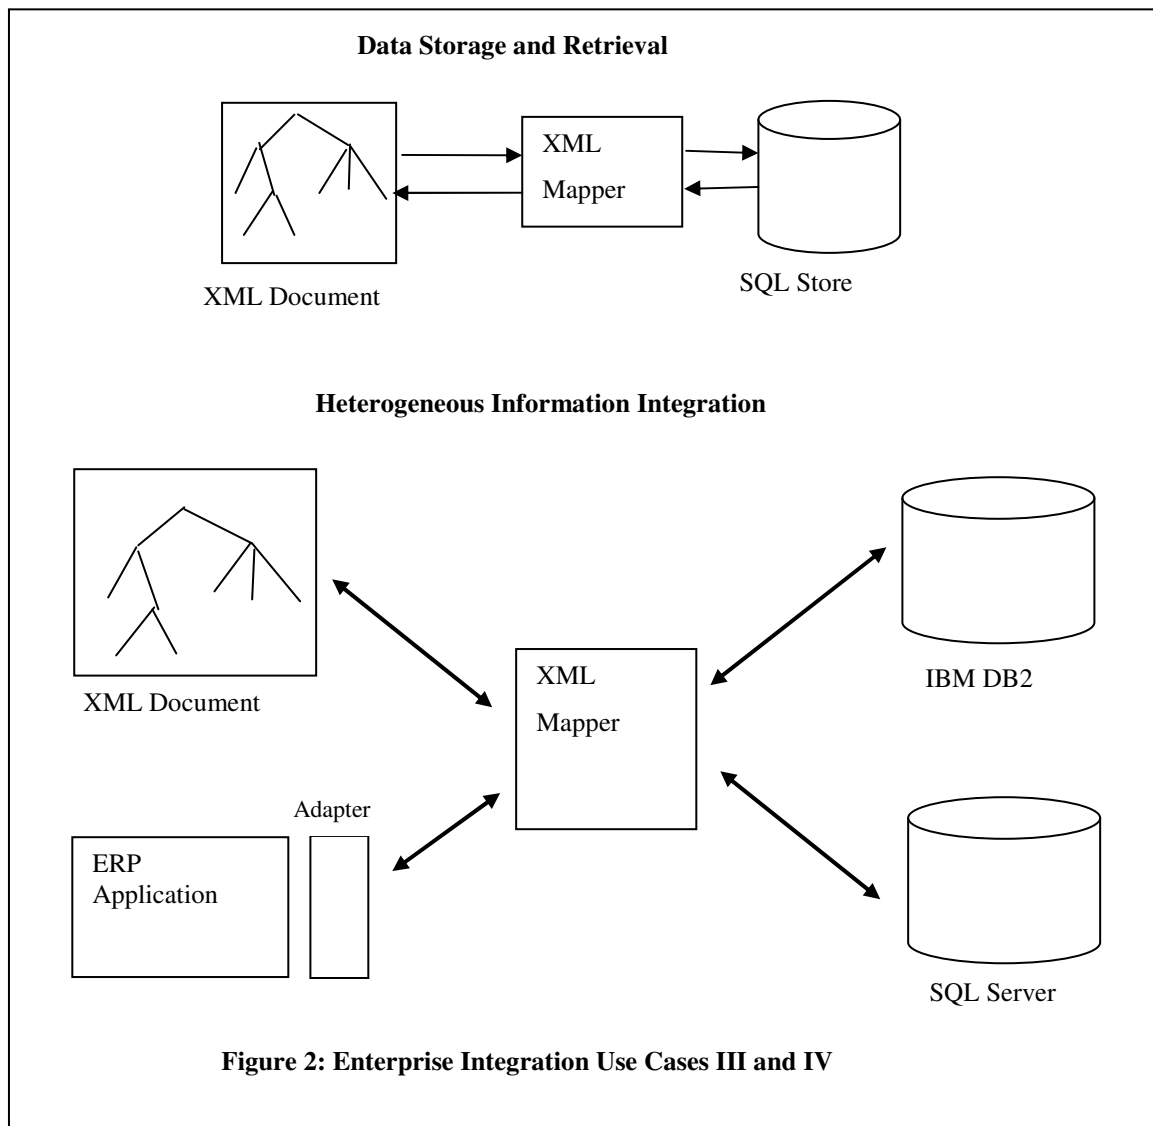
**Data Storage and Retrieval**

XML Mapper

XML Document

SQL Store

**Heterogeneous Information Integration**

XML Document

XML Mapper

IBM DB2

Adapter

ERP Application

SQL Server

**Figure 2: Enterprise Integration Use Cases III and IV**